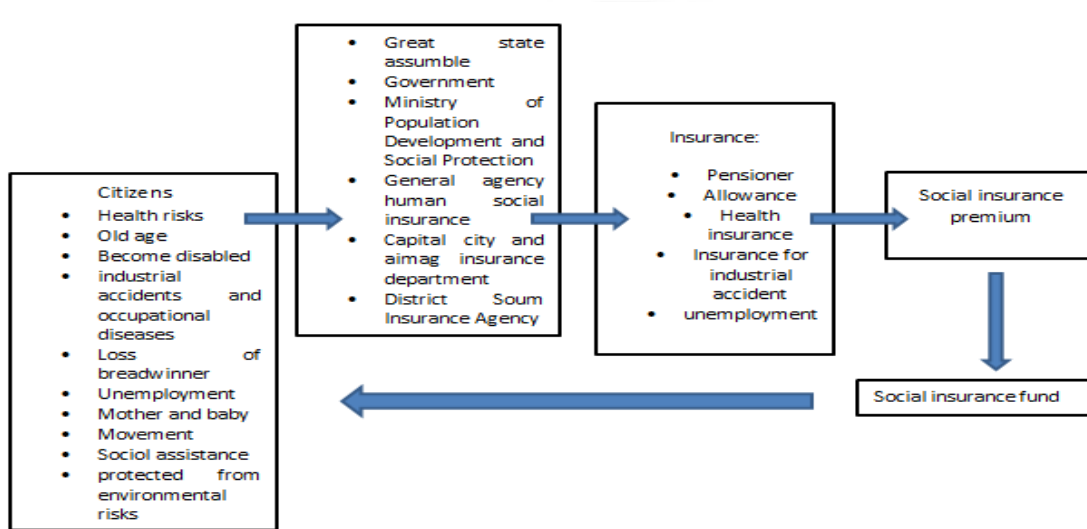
Citizens
- Health risks
- Old age
- Become disabled
- industrial accidents and occupational diseases
- Loss of breadwinner
- Unemployment
- Mother and baby
- Movement
- Sociol assistance
- protected from environmental risks

- Great state assumble
- Government
- Ministry of Population Development and Social Protection
- General agency human social insurance
- Capital city and aimag insurance department
- District Soum Insurance Agency

Insurance:
- Pensioner
- Allowance
- Health insurance
- Insurance for industrial accident
- unemployment

Social insurance premium

Social insurance fund